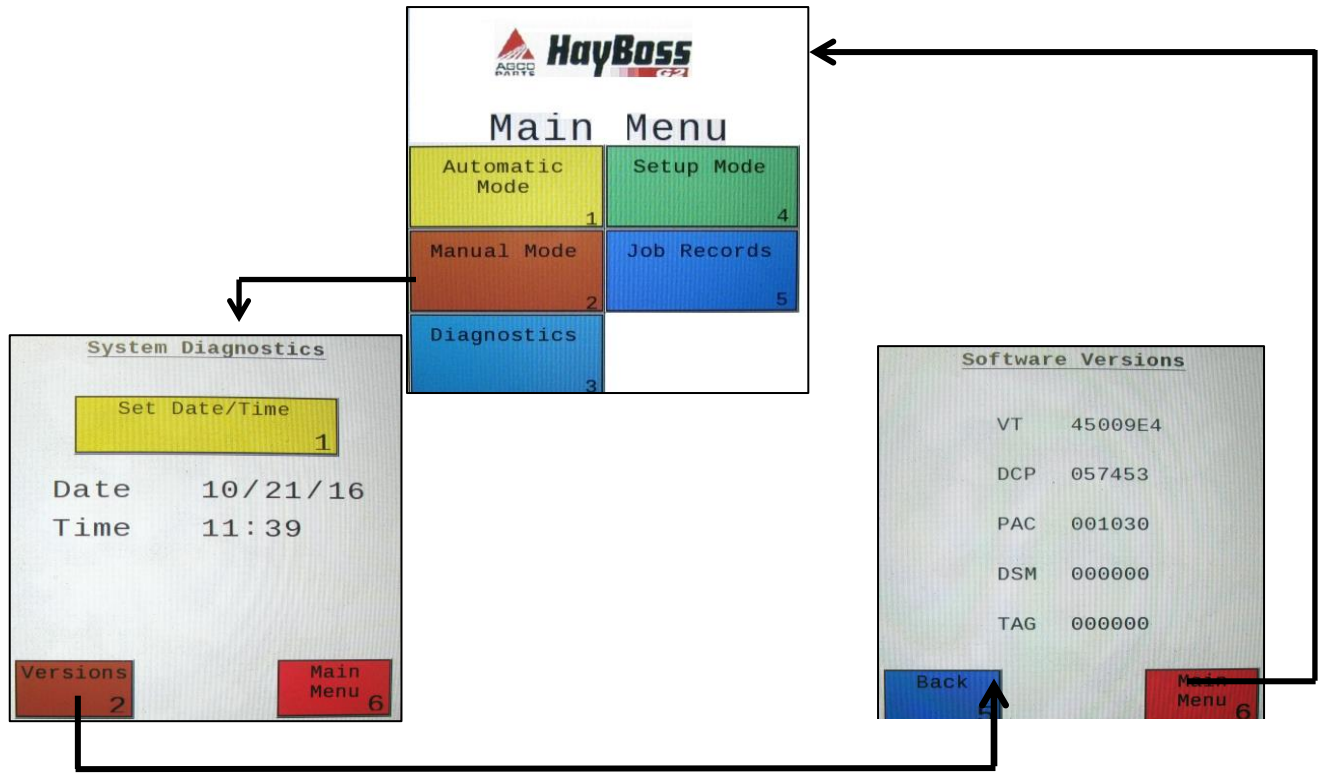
AGCO PARTS HayBoss G2

Main Menu

Automatic Mode 1

Setup Mode 4

Manual Mode 2

Job Records 5

Diagnostics 3

System Diagnostics

Set Date/Time 1

Date 10/21/16

Time 11:39

Versions 2

Main Menu 6

Software Versions

VT 45009E4

DCP 057453

PAC 001030

DSM 000000

TAG 000000

Back

Main Menu 6